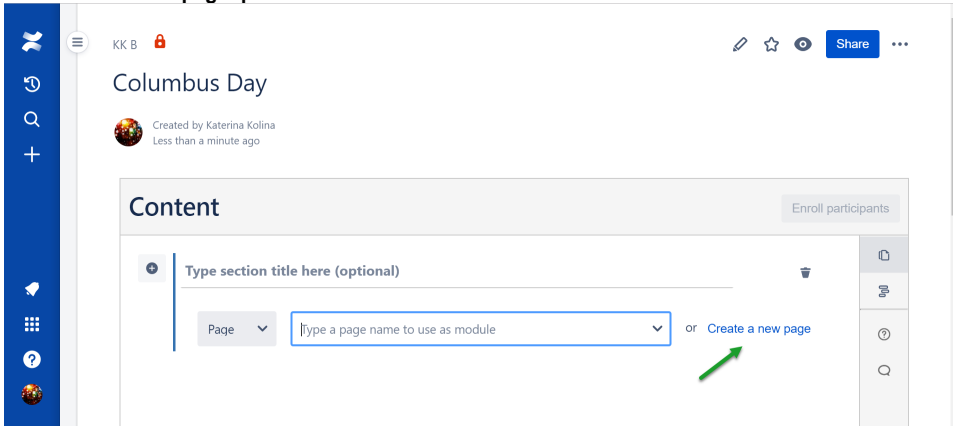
KK B

Share

Columbus Day

Created by Katerina Kolina
Less than a minute ago

Content

Enroll participants

Type section title here (optional)

Page

Type a page name to use as module

or Create a new page